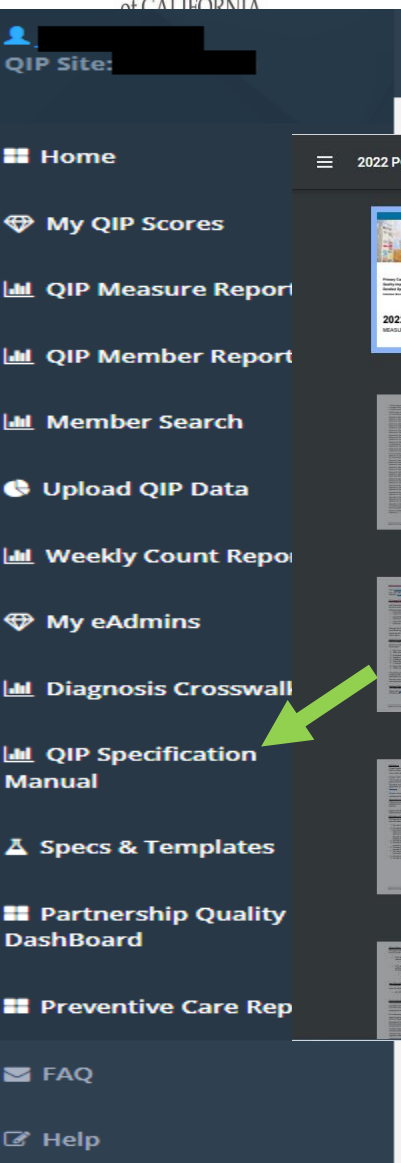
of CALIFORNIA

QIP Site:

Home

My QIP Scores

QIP Measure Report

QIP Member Report

Member Search

Upload QIP Data

Weekly Count Repor

My eAdmins

Diagnosis Crosswalk

QIP Specification Manual

Specs & Templates

Partnership Quality DashBoard

Preventive Care Rep

FAQ

Help

2022 P

2022
MEASU